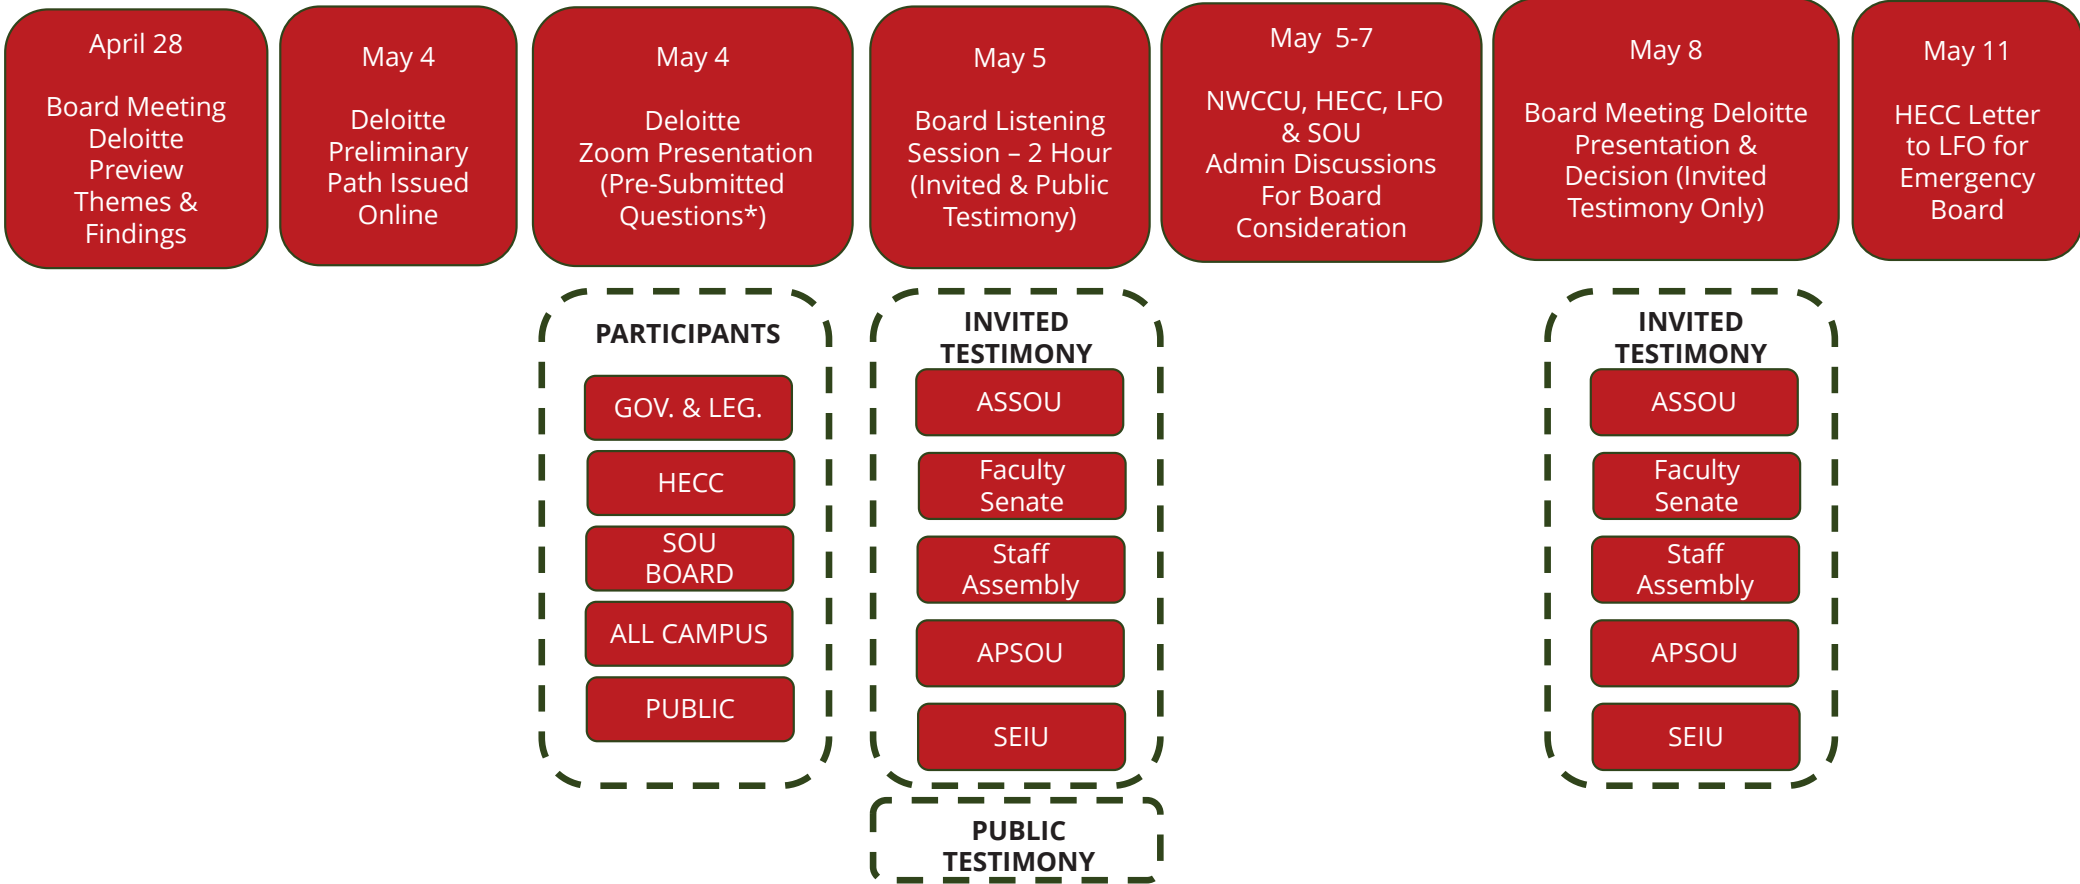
April 28

Board Meeting Deloitte Preview Themes & Findings

May 4

Deloitte Preliminary Path Issued Online

May 4

Deloitte Zoom Presentation (Pre-Submitted Questions*)

May 5

Board Listening Session – 2 Hour (Invited & Public Testimony)

May 5-7

NWCCU, HECC, LFO & SOU Admin Discussions For Board Consideration

May 8

Board Meeting Deloitte Presentation & Decision (Invited Testimony Only)

May 11

HECC Letter to LFO for Emergency Board

PARTICIPANTS

GOV. & LEG.

HECC

SOU BOARD

ALL CAMPUS

PUBLIC

INVITED TESTIMONY

ASSOU

Faculty Senate

Staff Assembly

APSOU

SEIU

PUBLIC TESTIMONY

INVITED TESTIMONY

ASSOU

Faculty Senate

Staff Assembly

APSOU

SEIU